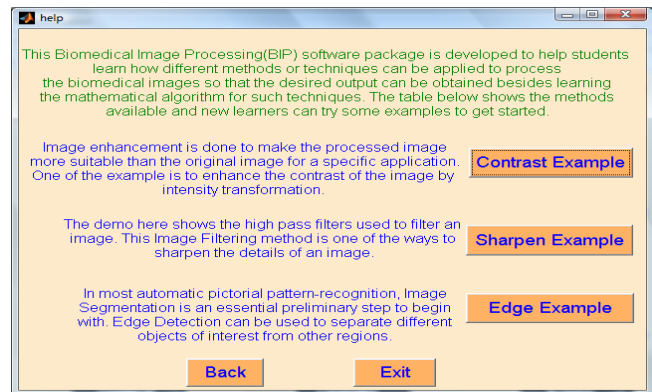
help

This Biomedical Image Processing(BIP) software package is developed to help students learn how different methods or techniques can be applied to process the biomedical images so that the desired output can be obtained besides learning the mathematical algorithm for such techniques. The table below shows the methods available and new learners can try some examples to get started.

Image enhancement is done to make the processed image more suitable than the original image for a specific application. One of the example is to enhance the contrast of the image by intensity transformation.

Contrast Example

The demo here shows the high pass filters used to filter an image. This Image Filtering method is one of the ways to sharpen the details of an image.

Sharpen Example

In most automatic pictorial pattern-recognition, Image Segmentation is an essential preliminary step to begin with. Edge Detection can be used to separate different objects of interest from other regions.

Edge Example

Back

Exit